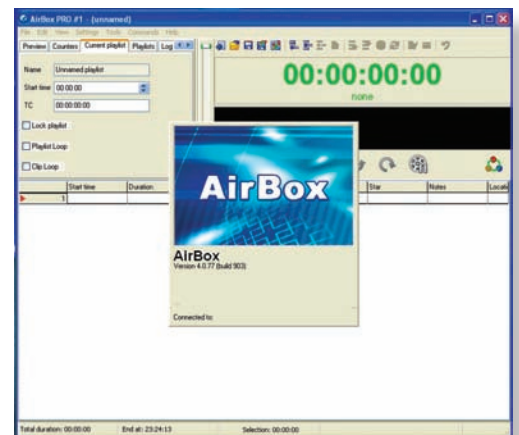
AirBox PRO #1 - [unnamed]

File Edit View Settings Tools Commands Help

Preview Counters Current playlist Playlists Log

Name Unnamed playlist

Start time 00:00:00

TC 00:00:00:00

Lock playlist

Playlist Loop

Clip Loop

00:00:00:00

none

| | Start time | Duration | Star | Notes | Locati |
|---|---|---|---|---|---|
| 1 | | | | | |

AirBox

AirBox
Version 4.0.77 (build 903)

Connected to:

Total duration: 00:00:00 End at: 23:24:13 Selection: 00:00:00